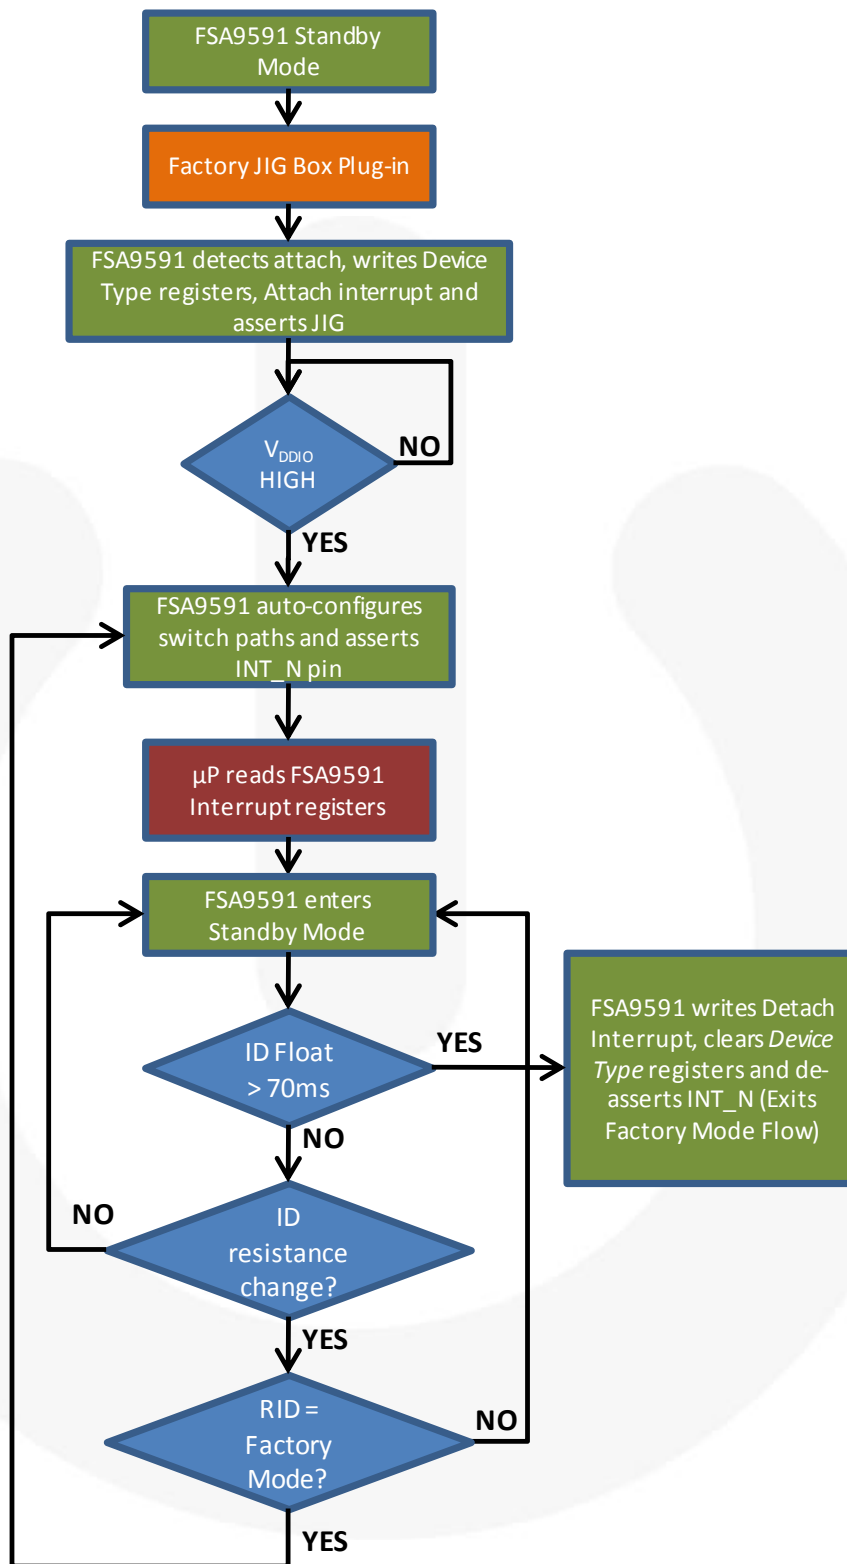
FSA9591 Standby Mode

Factory JIG Box Plug-in

FSA9591 detects attach, writes Device Type registers, Attach interrupt and asserts JIG

$V_{DDIO}$ HIGH

NO

YES

FSA9591 auto-configures switch paths and asserts INT_N pin

µP reads FSA9591 Interrupt registers

FSA9591 enters Standby Mode

ID Float > 70ms

YES

FSA9591 writes Detach Interrupt, clears *Device Type* registers and de-asserts INT_N (Exits Factory Mode Flow)

NO

NO

ID resistance change?

YES

RID = Factory Mode?

NO

YES